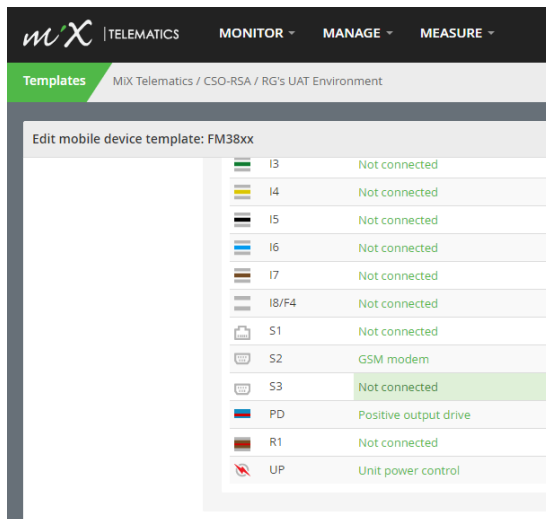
MiX | TELEMATICS MONITOR MANAGE MEASURE

Templates MiX Telematics / CSO-RSA / RG's UAT Environment

Edit mobile device template: FM38xx

| | | |
|---|---|---|
| | I3 | Not connected |
| | I4 | Not connected |
| | I5 | Not connected |
| | I6 | Not connected |
| | I7 | Not connected |
| | I8/F4 | Not connected |
| | S1 | Not connected |
| | S2 | GSM modem |
| | S3 | Not connected |
| | PD | Positive output drive |
| | R1 | Not connected |
| | UP | Unit power control |